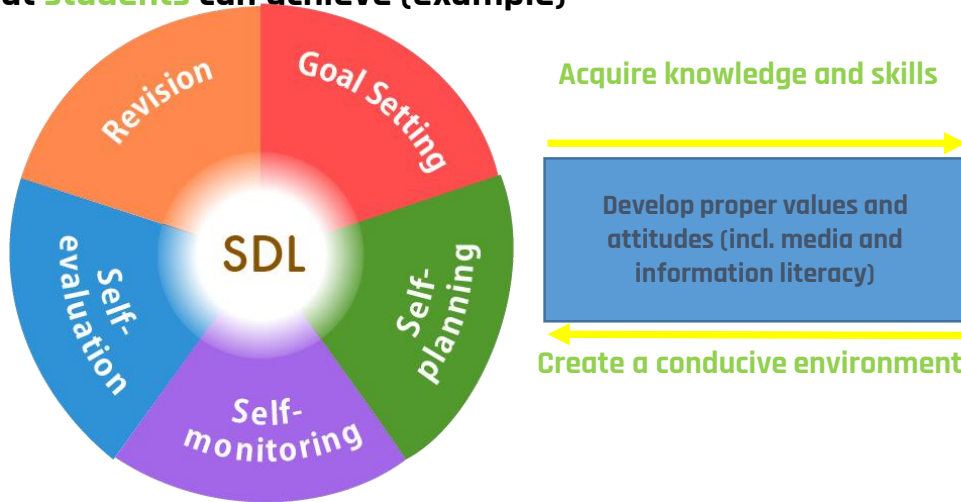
at Students can achieve (Example)

Revision

Goal Setting

SDL

Self-evaluation

Self-planning

Self-monitoring

Acquire knowledge and skills

Develop proper values and attitudes (incl. media and information literacy)

Create a conducive environment